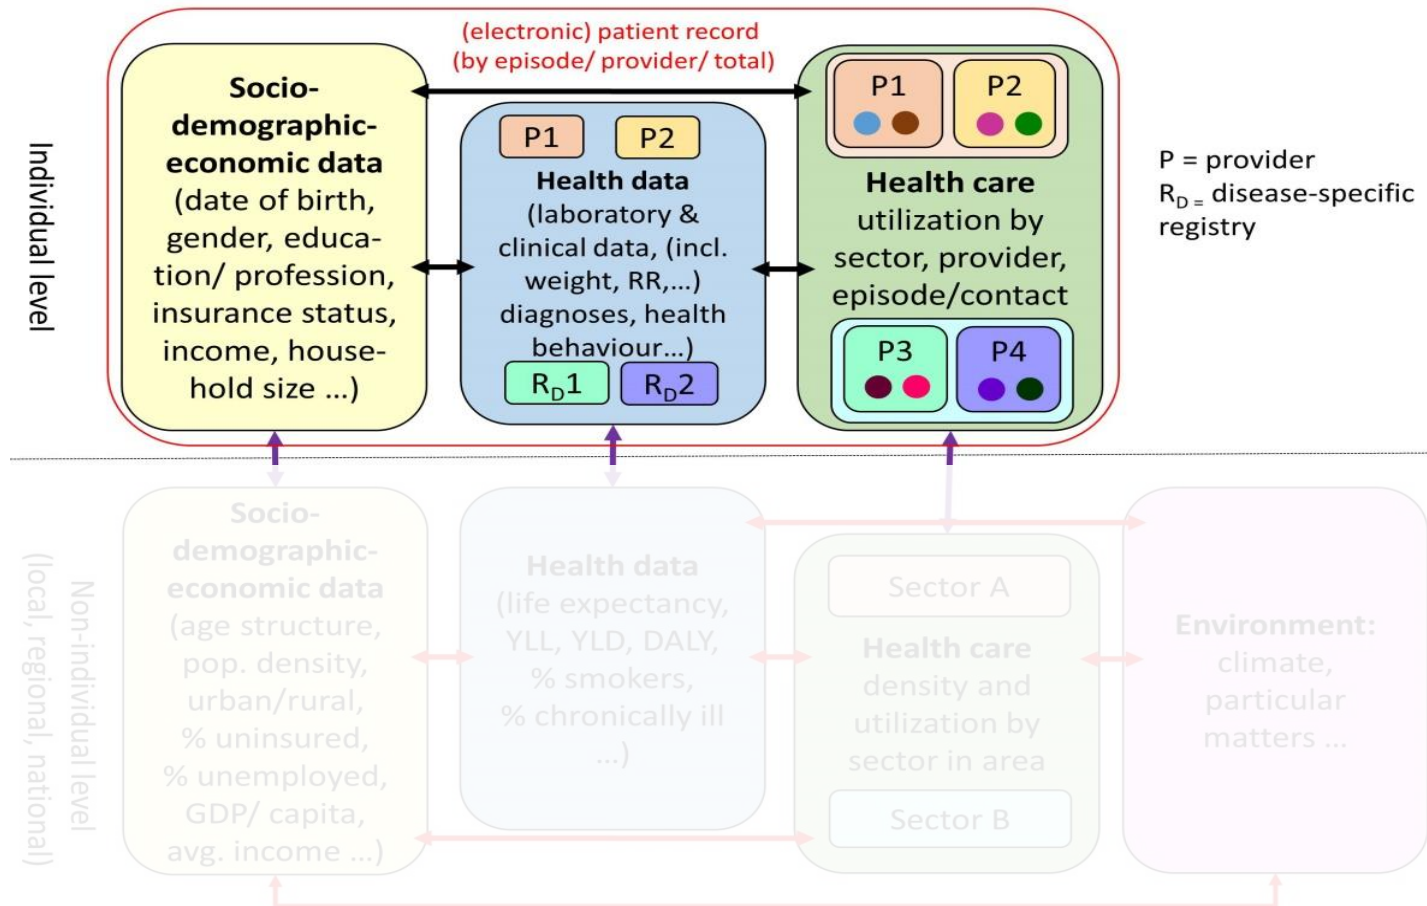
Individual level

(electronic) patient record
(by episode/ provider/ total)

Socio-demographic-economic data
(date of birth, gender, education/ profession, insurance status, income, household size ...)

P1
P2
Health data
(laboratory & clinical data, (incl. weight, RR,...) diagnoses, health behaviour...)
$R_D1$
$R_D2$

P1
P2
Health care
utilization by sector, provider, episode/contact
P3
P4

P = provider
$R_{D =}$ disease-specific registry

Non-individual level
(local, regional, national)

Socio-demographic-economic data
(age structure, pop. density, urban/rural, % uninsured, % unemployed, GDP/ capita, avg. income ...)

Health data
(life expectancy, YLL, YLD, DALY, % smokers, % chronically ill ...)

Sector A
Health care
density and utilization by sector in area
Sector B

Environment:
climate, particular matters ...